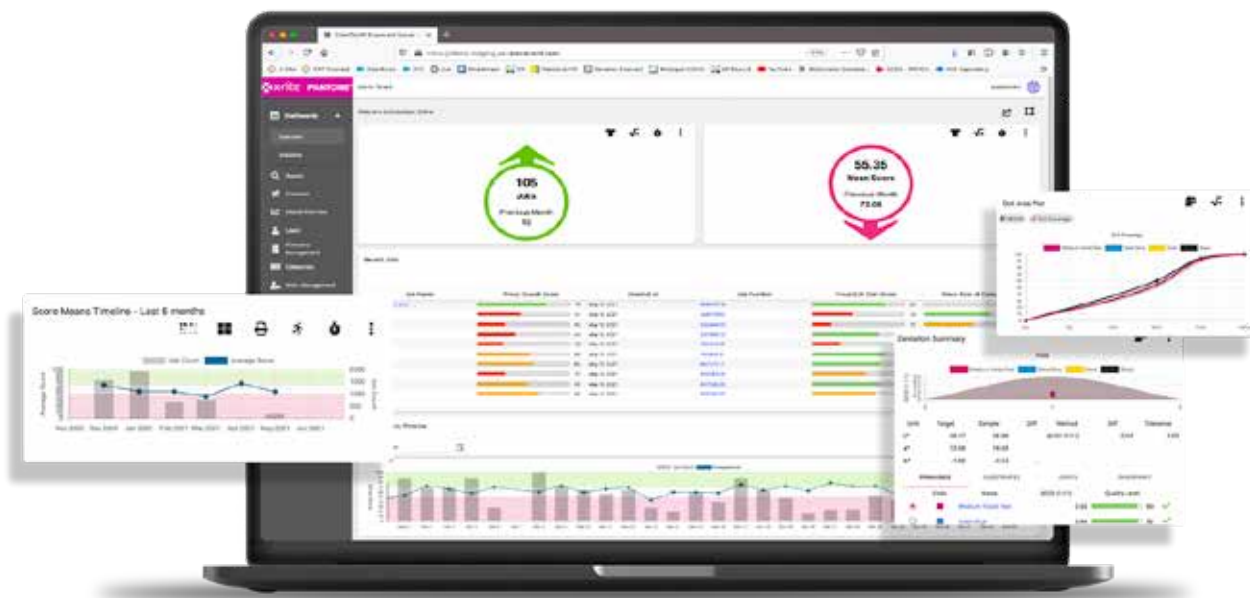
x-rite PANTONE

Dashboard

Search

Users

105
Jobs
Previous Month
92

55.35
Mean Score
Previous Month
73.08

Dot Area Plot

Score Means Timeline - Last 6 months

Job Count
Average Score

Nov 2020
Dec 2020
Jan 2021
Feb 2021
Mar 2021
Apr 2021
May 2021
Jun 2021

Deviation Summary

Unit
Target
Sample
Diff
Method
Diff
Tolerance